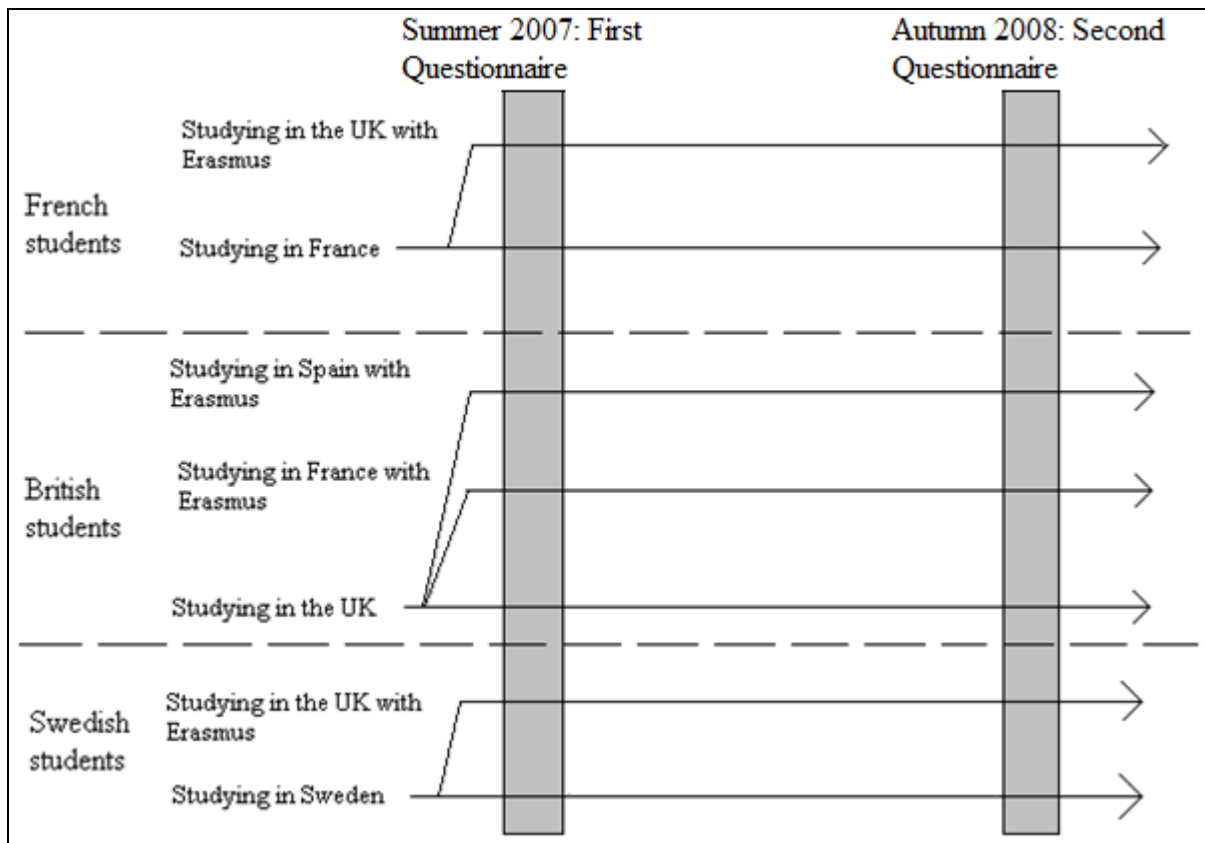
Summer 2007: First Questionnaire

Autumn 2008: Second Questionnaire

French students

Studying in the UK with Erasmus

Studying in France

British students

Studying in Spain with Erasmus

Studying in France with Erasmus

Studying in the UK

Swedish students

Studying in the UK with Erasmus

Studying in Sweden